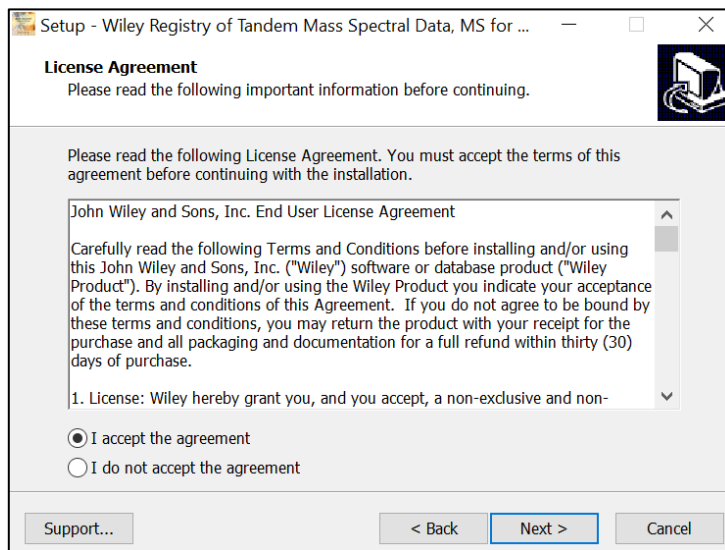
Setup - Wiley Registry of Tandem Mass Spectral Data, MS for ...

License Agreement
Please read the following important information before continuing.

Please read the following License Agreement. You must accept the terms of this agreement before continuing with the installation.

John Wiley and Sons, Inc. End User License Agreement

Carefully read the following Terms and Conditions before installing and/or using this John Wiley and Sons, Inc. ("Wiley") software or database product ("Wiley Product"). By installing and/or using the Wiley Product you indicate your acceptance of the terms and conditions of this Agreement. If you do not agree to be bound by these terms and conditions, you may return the product with your receipt for the purchase and all packaging and documentation for a full refund within thirty (30) days of purchase.

1. License: Wiley hereby grant you, and you accept, a non-exclusive and non-

I accept the agreement

I do not accept the agreement

Support...

< Back

Next >

Cancel